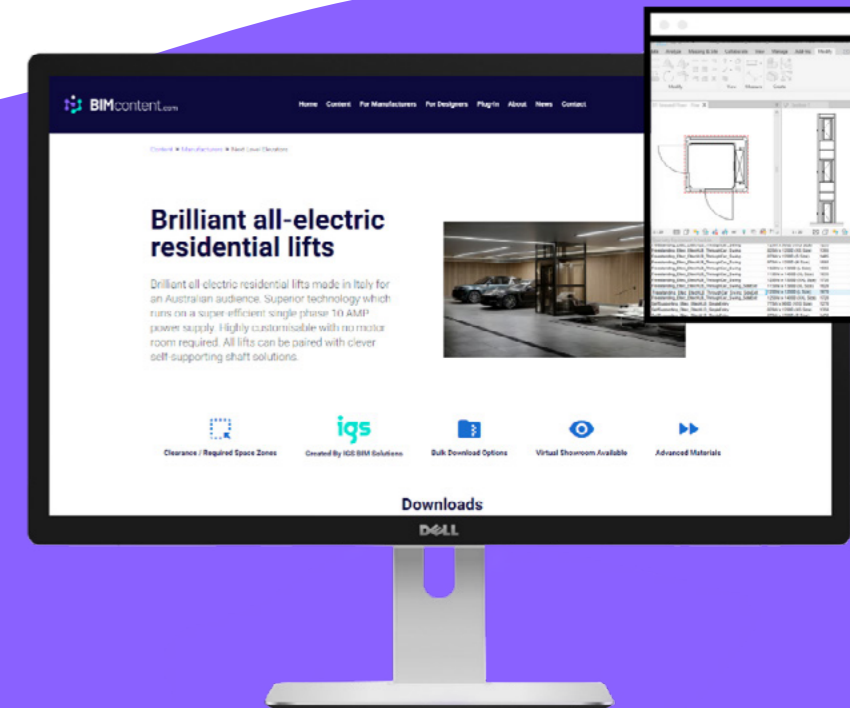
BIMcontent.com

Home Content For Manufacturers For Designers Plug-in About News Contact

Content » Manufacturers » Next Level Elevators

Brilliant all-electric residential lifts

Brilliant all electric residential lifts made in Italy for an Australian audience. Superior technology which runs on a super-efficient single phase 10 AMP power supply. Highly customisable with no motor room required. All lifts can be paired with clever self-supporting shaft solutions.

Clearance / Required Space Zones

igs
Created By IGS BIM Solutions

Bulk Download Options

Virtual Showroom Available

Advanced Materials

Downloads

DELL

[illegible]